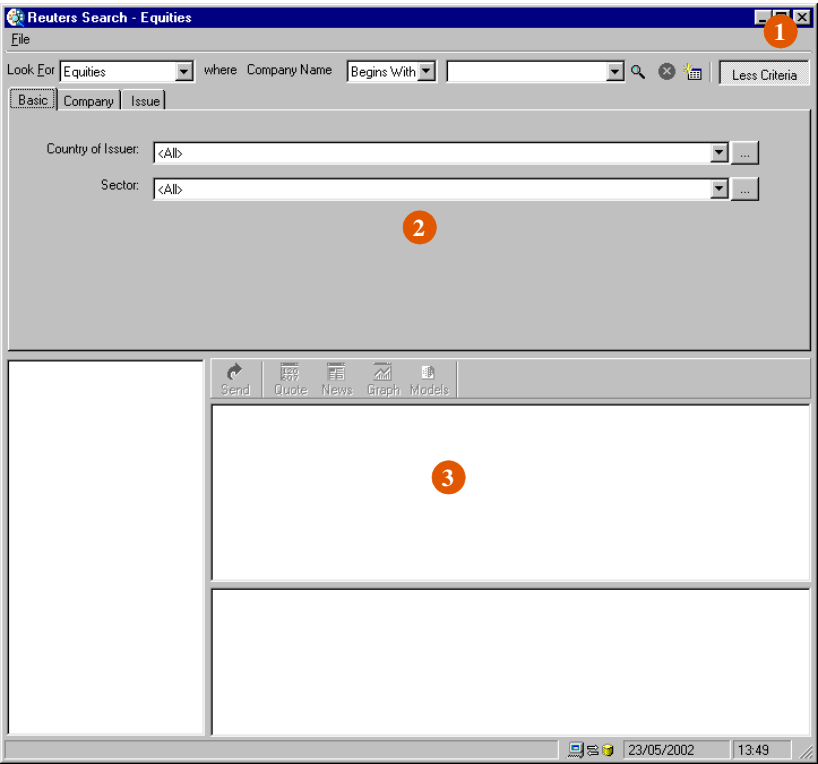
Reuters Search - Equities

File

1

Look For Equities where Company Name Begins With Less Criteria

Basic Company Issue

Country of Issuer: <All> ...

Sector: <All> ...

2

Send Quote News Graph Models

3

23/05/2002 13:49